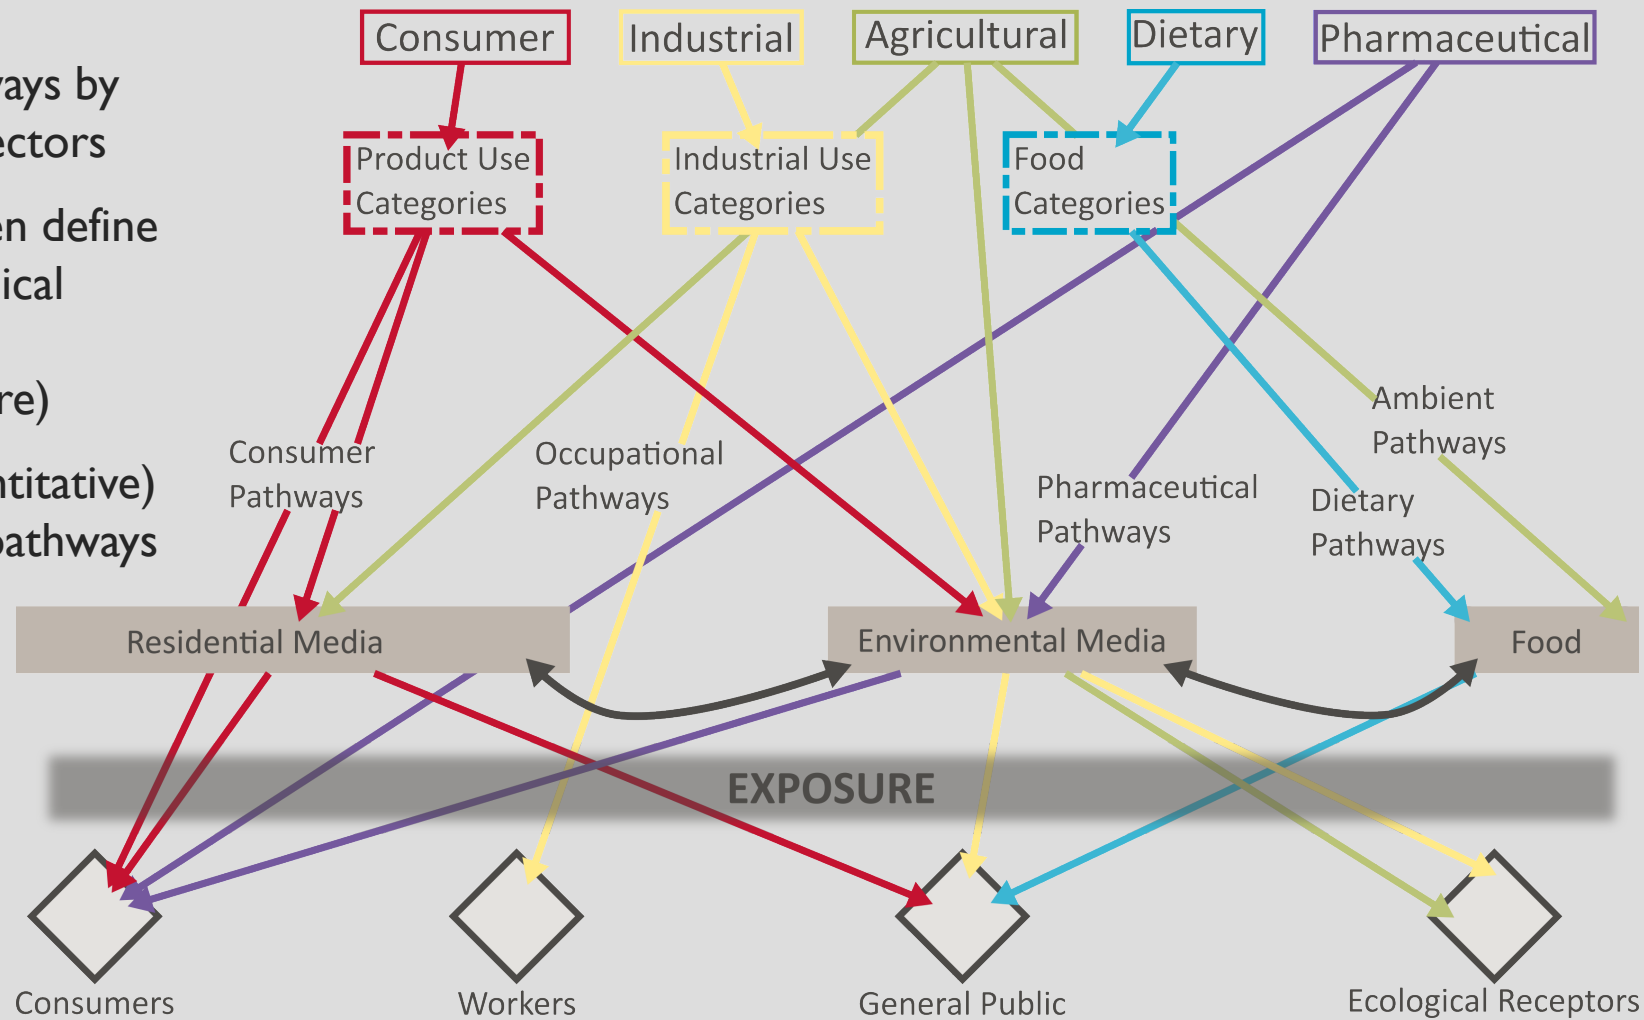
ays by
ectors

en define
ical

re)

ntitative)
pathways

Consumer
Industrial
Agricultural
Dietary
Pharmaceutical

Product Use Categories
Industrial Use Categories
Food Categories

Consumer Pathways
Occupational Pathways
Pharmaceutical Pathways
Dietary Pathways
Ambient Pathways

Residential Media
Environmental Media
Food

EXPOSURE

Consumers
Workers
General Public
Ecological Receptors